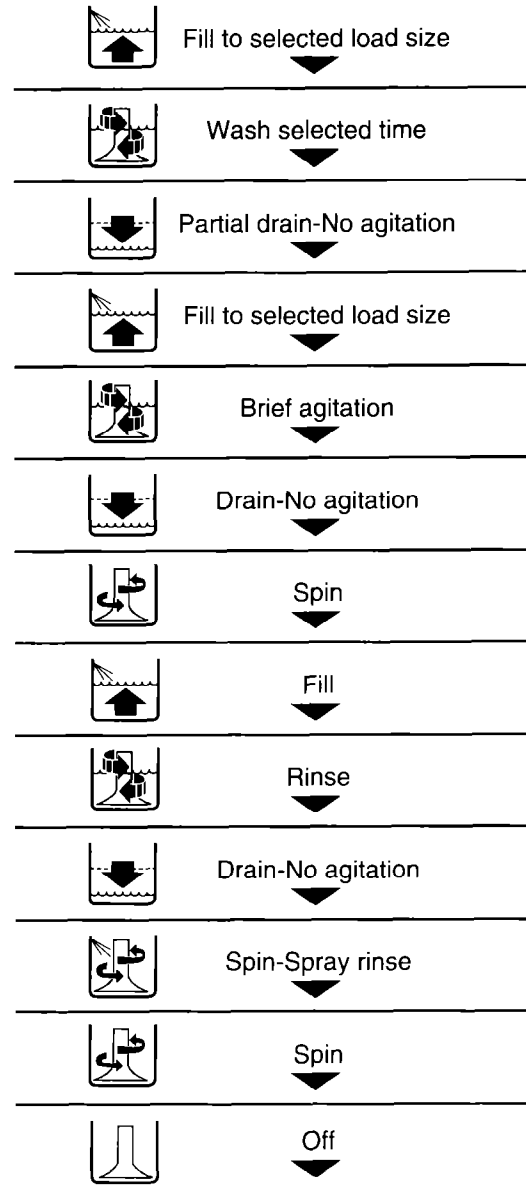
Fill to selected load size

Wash selected time

Partial drain-No agitation

Fill to selected load size

Brief agitation

Drain-No agitation

Spin

Fill

Rinse

Drain-No agitation

Spin-Spray rinse

Spin

Off